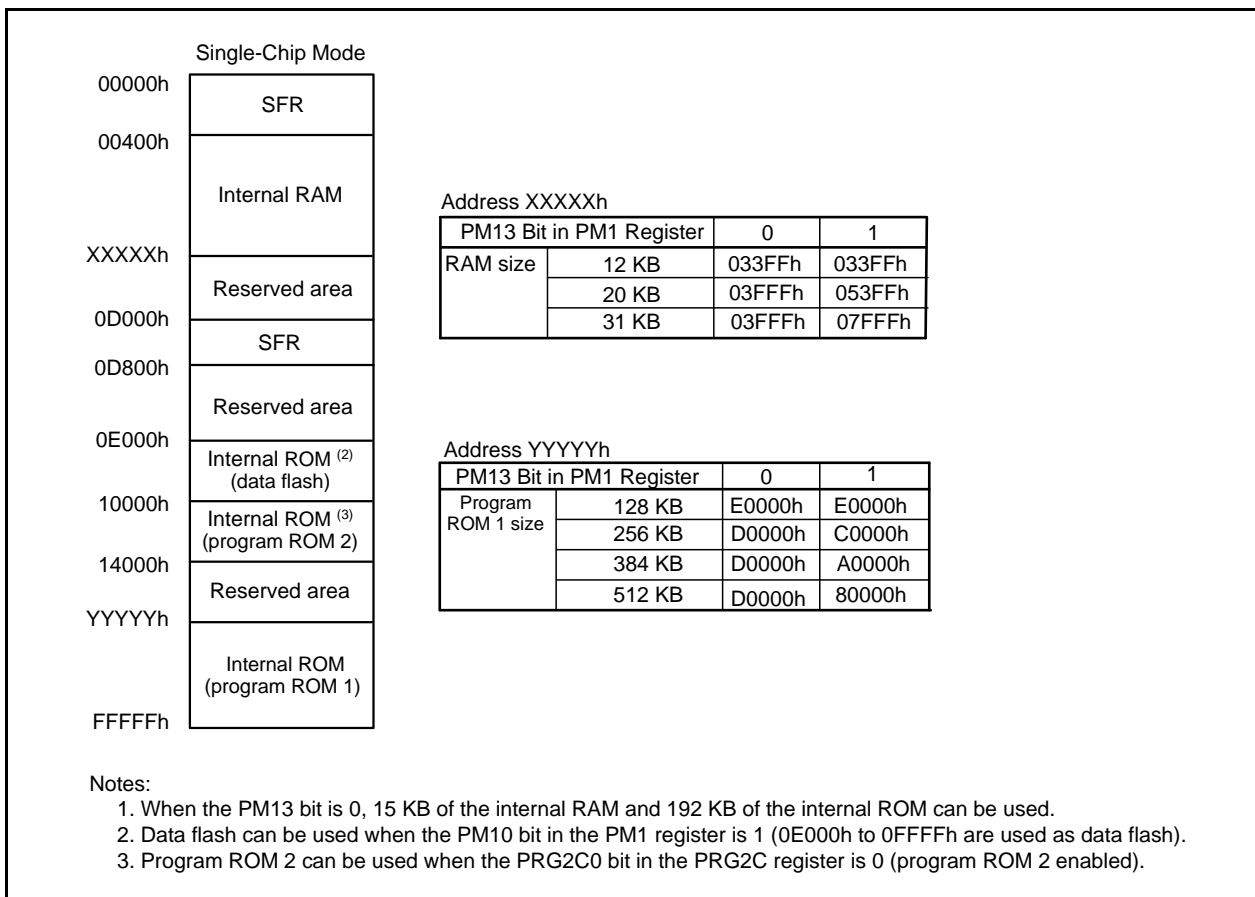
Single-Chip Mode

00000h
SFR
00400h
Internal RAM
XXXXXh
Reserved area
0D000h
SFR
0D800h
Reserved area
0E000h
Internal ROM $^{(2)}$ (data flash)
10000h
Internal ROM $^{(3)}$ (program ROM 2)
14000h
Reserved area
YYYYYh
Internal ROM (program ROM 1)
FFFFFh

Address XXXXXh

| PM13 Bit in PM1 Register | | 0 | 1 |
|---|---|---|---|
| RAM size | 12 KB | 033FFh | 033FFh |
| | 20 KB | 03FFFh | 053FFh |
| | 31 KB | 03FFFh | 07FFFh |

Address YYYYYh

| PM13 Bit in PM1 Register | | 0 | 1 |
|---|---|---|---|
| Program ROM 1 size | 128 KB | E0000h | E0000h |
| | 256 KB | D0000h | C0000h |
| | 384 KB | D0000h | A0000h |
| | 512 KB | D0000h | 80000h |

Notes:
1. When the PM13 bit is 0, 15 KB of the internal RAM and 192 KB of the internal ROM can be used.
2. Data flash can be used when the PM10 bit in the PM1 register is 1 (0E000h to 0FFFFh are used as data flash).
3. Program ROM 2 can be used when the PRG2C0 bit in the PRG2C register is 0 (program ROM 2 enabled).